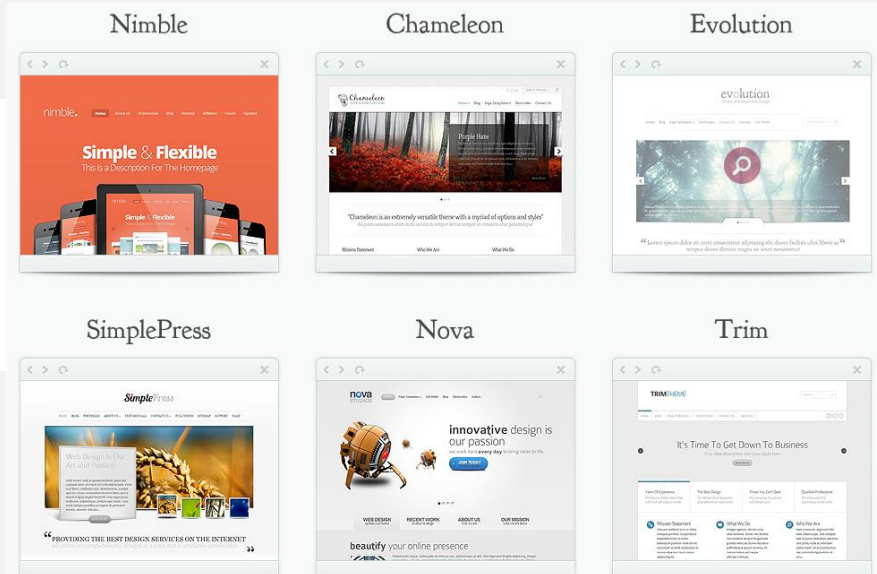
Nimble

Chameleon

Evolution

nimble.

Simple & Flexible
This is a Description For The Homepage

Simple & Flexible

Chameleon

Purple Haze

"Chameleon is an extremely versatile theme with a myriad of options and styles"

Mission Statement

Who We Are

What We Do

evolution

"Lorem ipsum dolor sit amet consectetur adipiscing elit"

SimplePress

Nova

Trim

SimplePress

Web Design Is Our Art and Passion

PROVIDING THE BEST DESIGN SERVICES ON THE INTERNET

nova

innovative design is our passion

JOIN TODAY

WEB DESIGN

RECENT WORK

ABOUT US

OUR MISSION

beautify your online presence

TRIMTHEME

It's Time To Get Down To Business

Mission Statement

What We Do

Who We Are